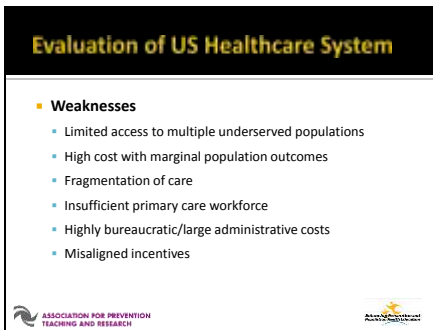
Evaluation of US Healthcare System

Weaknesses

Limited access to multiple underserved populations

High cost with marginal population outcomes

Fragmentation of care

Insufficient primary care workforce

Highly bureaucratic/large administrative costs

Misaligned incentives

ASSOCIATION FOR PREVENTION TEACHING AND RESEARCH

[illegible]